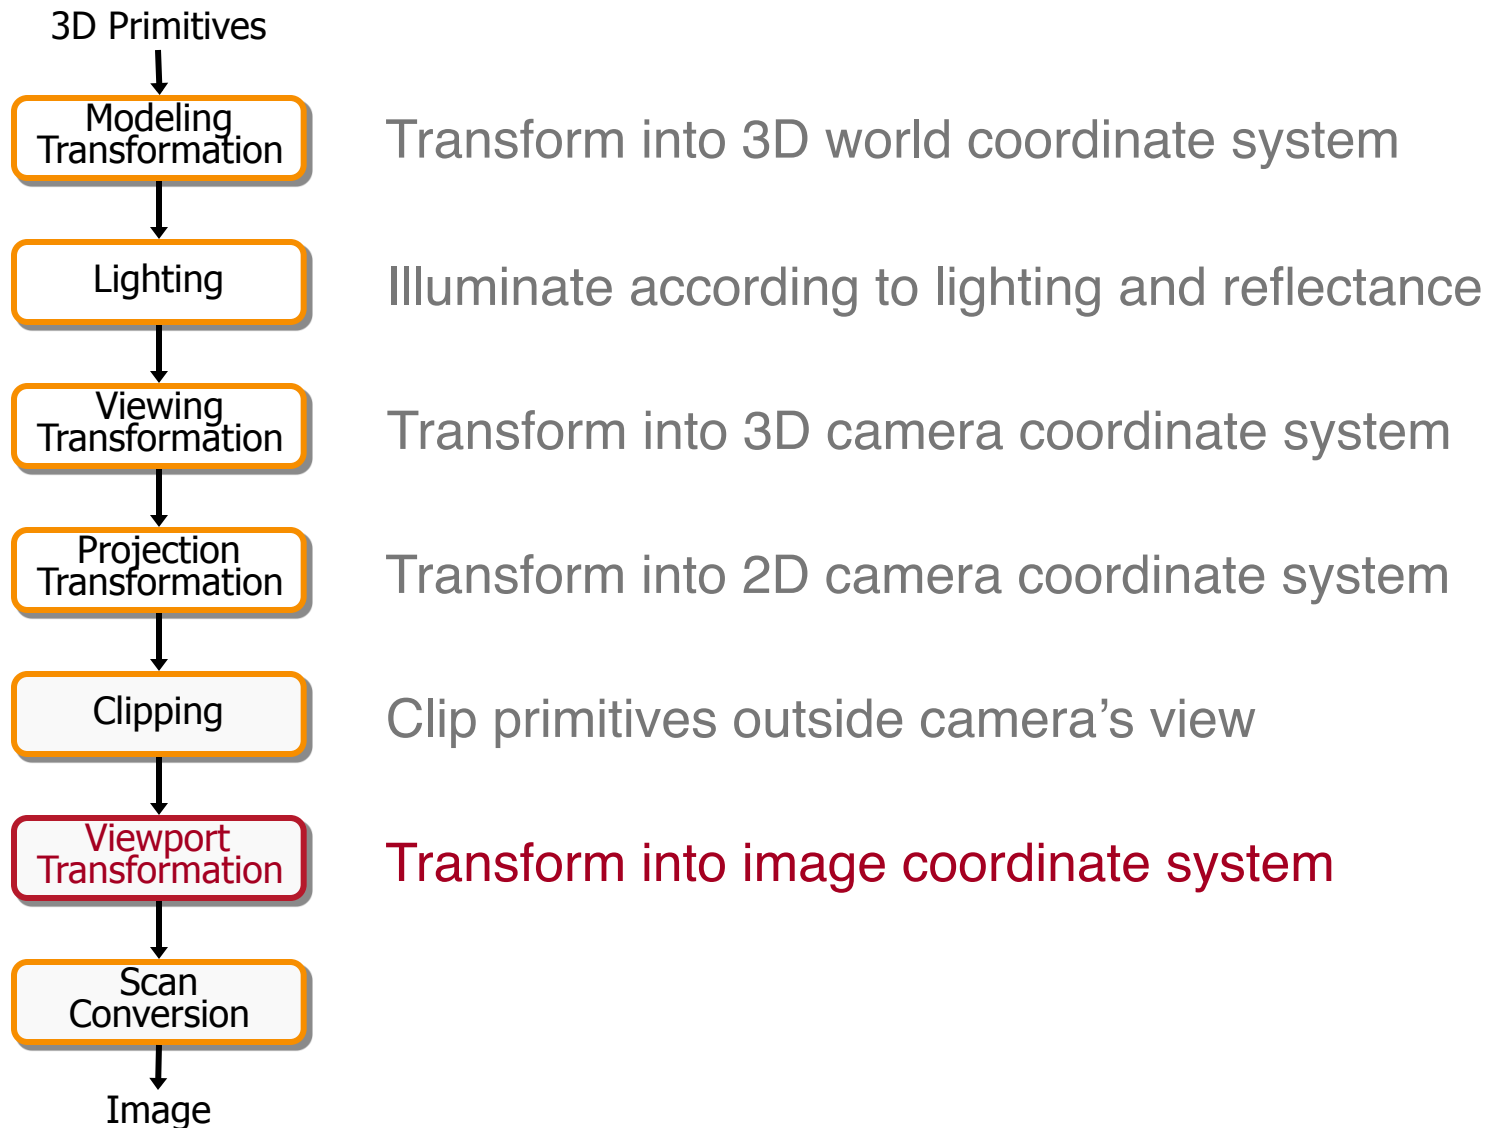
3D Primitives

Modeling Transformation

Transform into 3D world coordinate system

Lighting

Illuminate according to lighting and reflectance

Viewing Transformation

Transform into 3D camera coordinate system

Projection Transformation

Transform into 2D camera coordinate system

Clipping

Clip primitives outside camera's view

Viewport Transformation

Transform into image coordinate system

Scan Conversion

Image